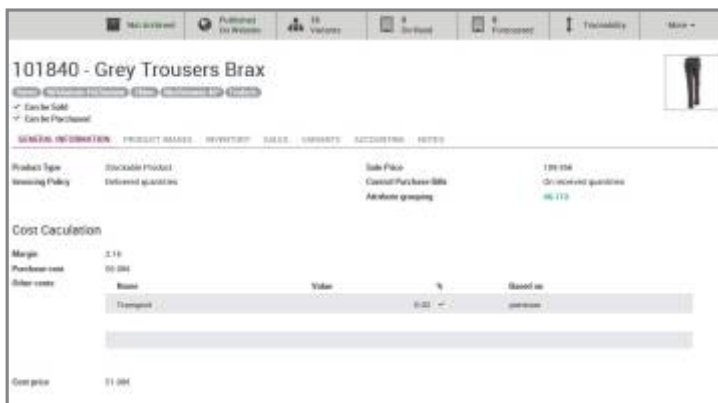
Not Archived | Published On Website | 18 Variants | 0 On Hand | 0 Forecasted | Traceability | More

101840 - Grey Trousers Brax

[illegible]

✓ Can be Sold
✓ Can be Purchased

GENERAL INFORMATION | PRODUCT IMAGES | INVENTORY | SALES | VARIANTS | ACCOUNTING | NOTES

Product Type | Stockable Product
Invoicing Policy | Delivered quantities

Sale Price | 139.95€
Control Purchase Bills | On received quantities
Attribute grouping | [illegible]

Cost Caculation

Margin | 2.10
Purchase cost | 50.00€
Other costs

| Name | Value | % | Based on |
|---|---|---|---|
| Transport | | 0.02 | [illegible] |

Cost price | 51.00€